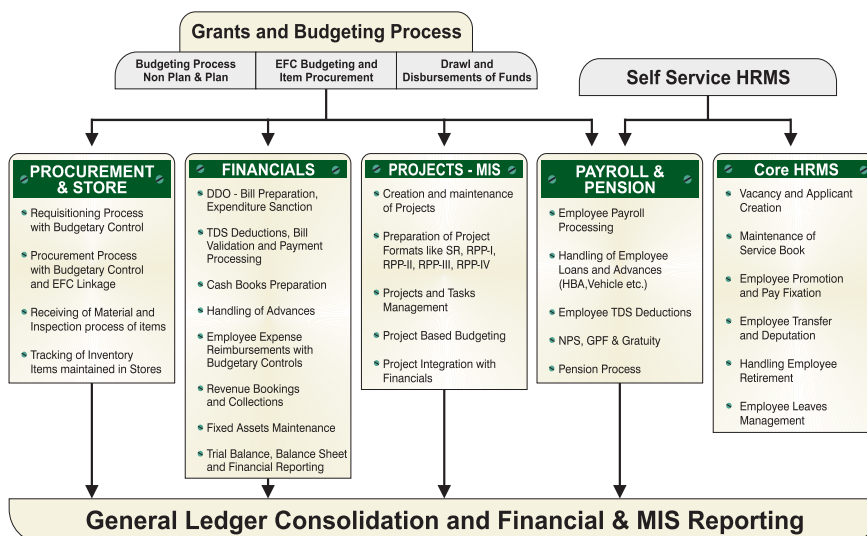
Grants and Budgeting Process

Budgeting Process Non Plan & Plan

EFC Budgeting and Item Procurement

Drawl and Disbursements of Funds

Self Service HRMS

PROCUREMENT & STORE

Requisitioning Process with Budgetary Control

Procurement Process with Budgetary Control and EFC Linkage

Receiving of Material and Inspection process of items

Tracking of Inventory Items maintained in Stores

FINANCIALS

DDO - Bill Preparation, Expenditure Sanction

TDS Deductions, Bill Validation and Payment Processing

Cash Books Preparation

Handling of Advances

Employee Expense Reimbursements with Budgetary Controls

Revenue Bookings and Collections

Fixed Assets Maintenance

Trial Balance, Balance Sheet and Financial Reporting

PROJECTS - MIS

Creation and maintenance of Projects

Preparation of Project Formats like SR, RPP-I, RPP-II, RPP-III, RPP-IV

Projects and Tasks Management

Project Based Budgeting

Project Integration with Financials

PAYROLL & PENSION

Employee Payroll Processing

Handling of Employee Loans and Advances (HBA,Vehicle etc.)

Employee TDS Deductions

NPS, GPF & Gratuity

Pension Process

Core HRMS

Vacancy and Applicant Creation

Maintenance of Service Book

Employee Promotion and Pay Fixation

Employee Transfer and Deputation

Handling Employee Retirement

Employee Leaves Management

General Ledger Consolidation and Financial & MIS Reporting